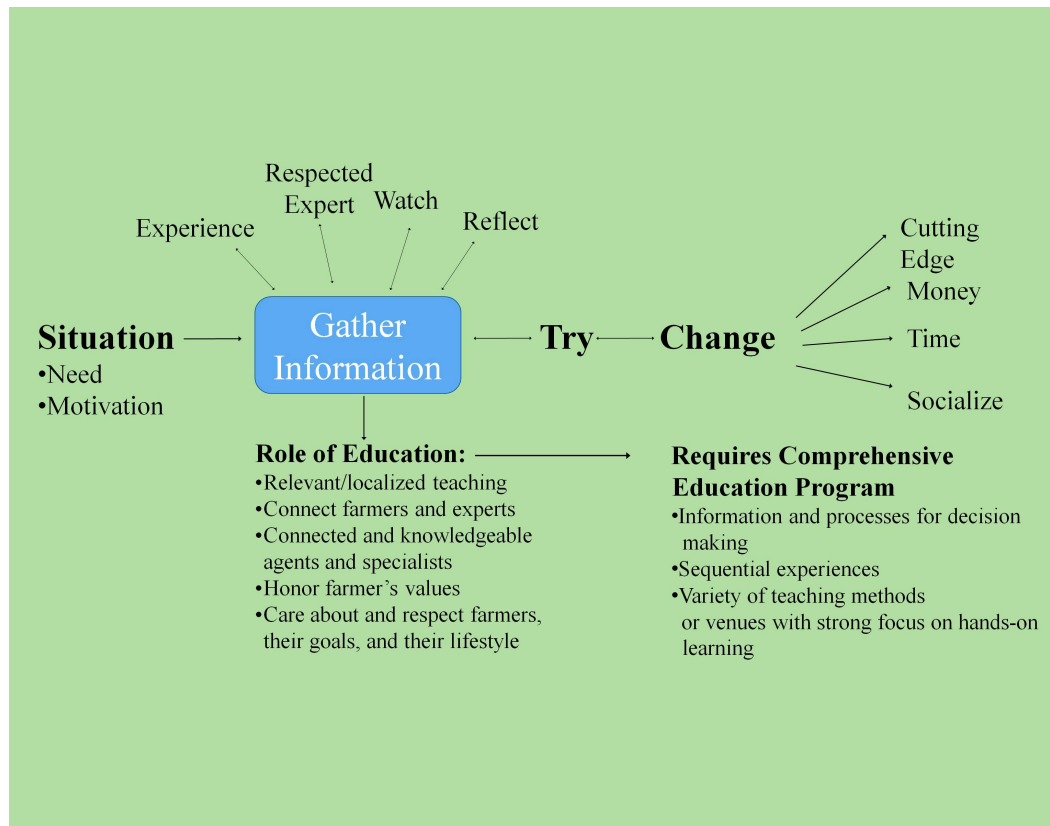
Respected Expert

Watch

Experience

Reflect

Situation
•Need
•Motivation

Gather Information

Try

Change

Cutting Edge

Money

Time

Socialize

Role of Education:
•Relevant/localized teaching
•Connect farmers and experts
•Connected and knowledgeable agents and specialists
•Honor farmer's values
•Care about and respect farmers, their goals, and their lifestyle

Requires Comprehensive Education Program
•Information and processes for decision making
•Sequential experiences
•Variety of teaching methods or venues with strong focus on hands-on learning